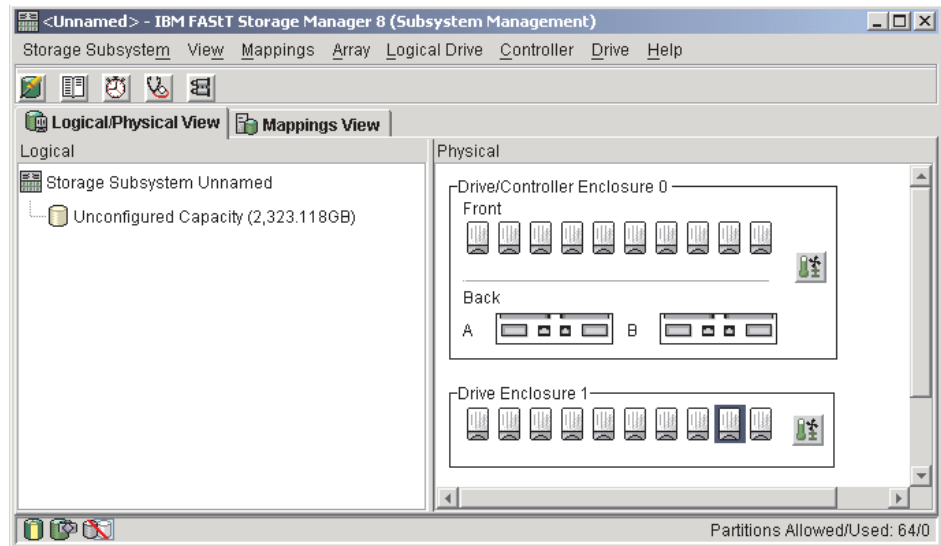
<Unnamed> - IBM FAStT Storage Manager 8 (Subsystem Management)

Storage Subsystem View Mappings Array Logical Drive Controller Drive Help

Logical/Physical View Mappings View

Logical

Storage Subsystem Unnamed

Unconfigured Capacity (2,323.118GB)

Physical

Drive/Controller Enclosure 0

Front

Back

A B

Drive Enclosure 1

Partitions Allowed/Used: 64/0